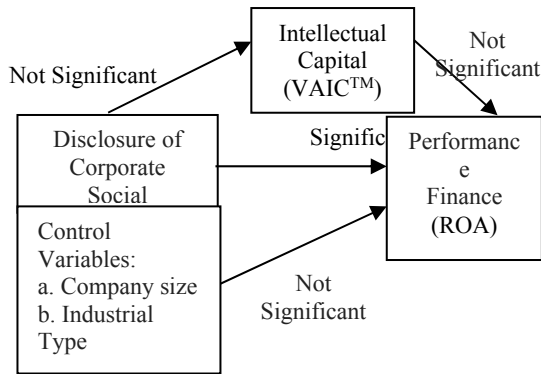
Intellectual Capital (VAIC$^{TM}$)

Not Significant

Not Significant

Disclosure of Corporate Social

Signific

Performanc e Finance (ROA)

Control Variables:
a. Company size
b. Industrial Type

Not Significant